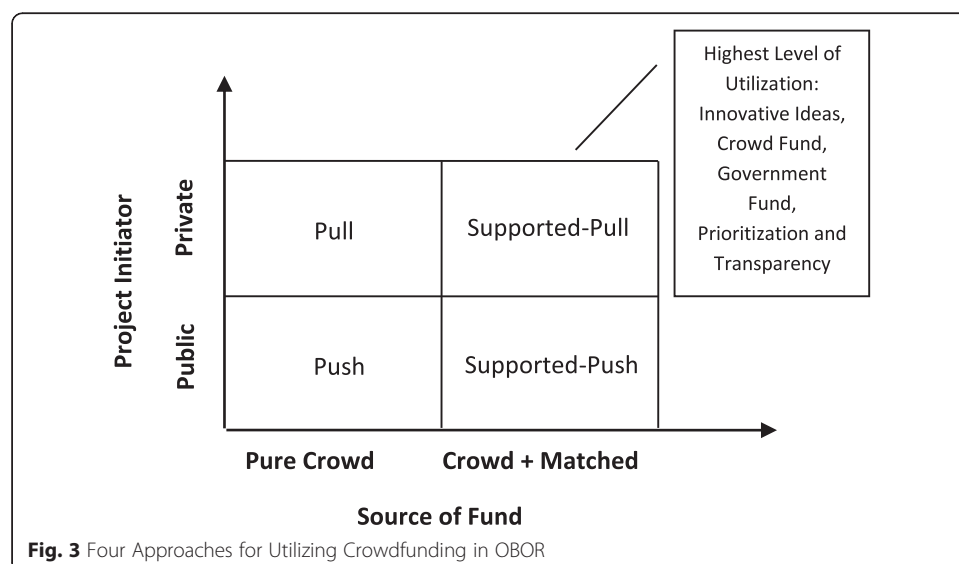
Highest Level of Utilization: Innovative Ideas, Crowd Fund, Government Fund, Prioritization and Transparency

Project Initiator

Private

Public

Pull

Supported-Pull

Push

Supported-Push

Pure Crowd

Crowd + Matched

Source of Fund

**Fig. 3** Four Approaches for Utilizing Crowdfunding in OBOR